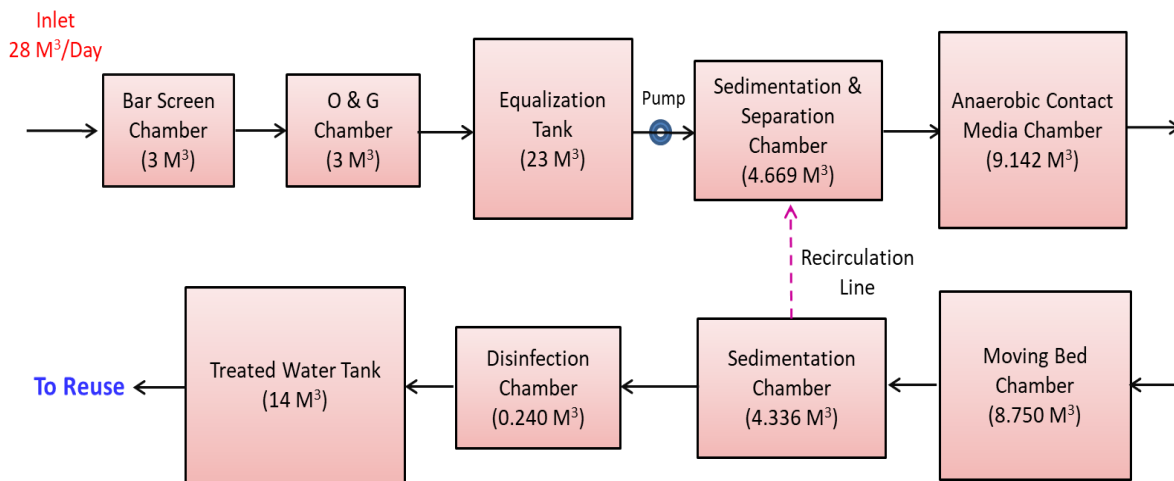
Inlet
28 M$^3$/Day

Bar Screen Chamber
(3 M$^3$)

O & G Chamber
(3 M$^3$)

Equalization Tank
(23 M$^3$)

Pump

Sedimentation & Separation Chamber
(4.669 M$^3$)

Anaerobic Contact Media Chamber
(9.142 M$^3$)

Recirculation Line

Moving Bed Chamber
(8.750 M$^3$)

Sedimentation Chamber
(4.336 M$^3$)

Disinfection Chamber
(0.240 M$^3$)

Treated Water Tank
(14 M$^3$)

To Reuse